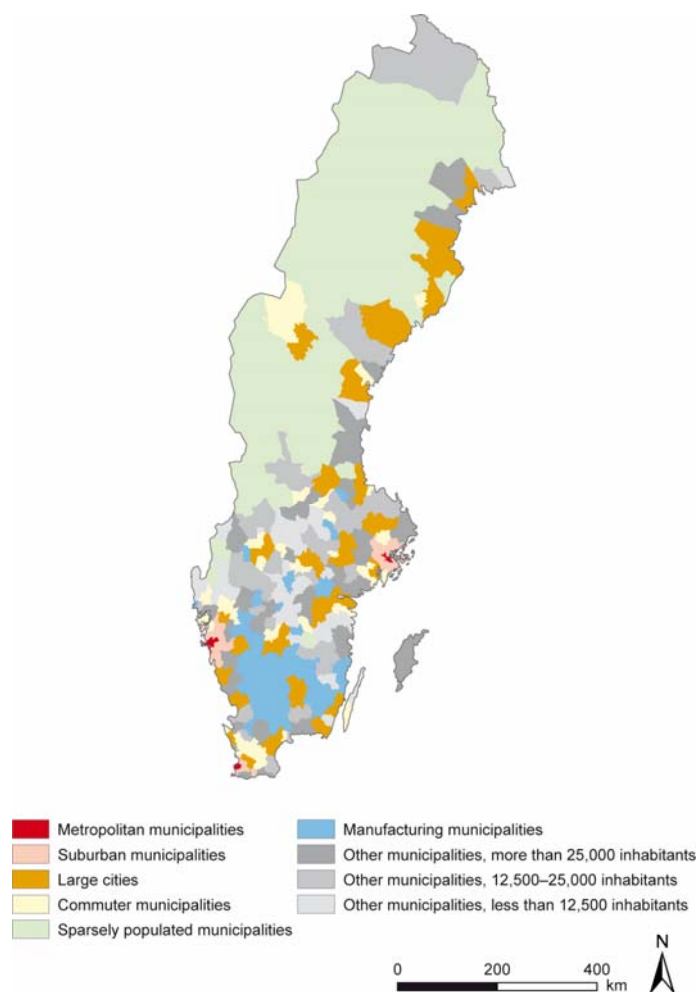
Metropolitan municipalities
Suburban municipalities
Large cities
Commuter municipalities
Sparsely populated municipalities
Manufacturing municipalities
Other municipalities, more than 25,000 inhabitants
Other municipalities, 12,500–25,000 inhabitants
Other municipalities, less than 12,500 inhabitants

N
0 200 400 km